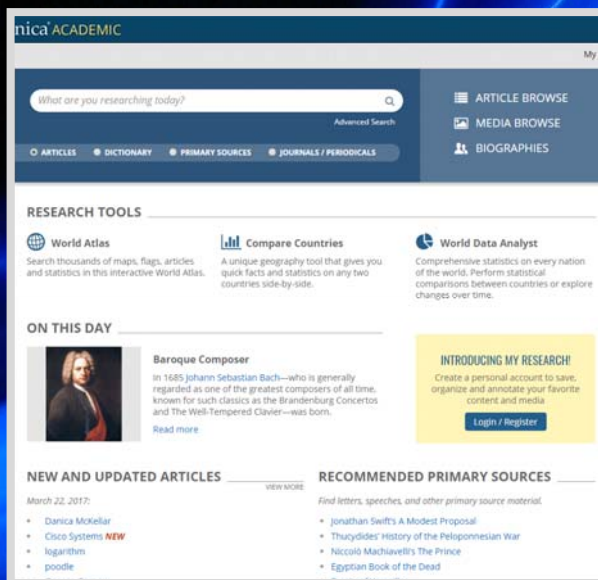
nica ACADEMIC

My

What are you researching today?

Advanced Search

ARTICLES DICTIONARY PRIMARY SOURCES JOURNALS / PERIODICALS

ARTICLE BROWSE
MEDIA BROWSE
BIOGRAPHIES

RESEARCH TOOLS

World Atlas
Search thousands of maps, flags, articles and statistics in this interactive World Atlas.

Compare Countries
A unique geography tool that gives you quick facts and statistics on any two countries side-by-side.

World Data Analyst
Comprehensive statistics on every nation of the world. Perform statistical comparisons between countries or explore changes over time.

ON THIS DAY

Baroque Composer
In 1685 Johann Sebastian Bach—who is generally regarded as one of the greatest composers of all time, known for such classics as the Brandenburg Concertos and The Well-Tempered Clavier—was born.
Read more

INTRODUCING MY RESEARCH!
Create a personal account to save, organize and annotate your favorite content and media
Login / Register

NEW AND UPDATED ARTICLES
VIEW MORE
March 22, 2017:
Danica McKellar
Cisco Systems NEW
logarithm
poodle

RECOMMENDED PRIMARY SOURCES
Find letters, speeches, and other primary source material.
Jonathan Swift's A Modest Proposal
Thucydides' History of the Peloponnesian War
Niccolò Machiavelli's The Prince
Egyptian Book of the Dead